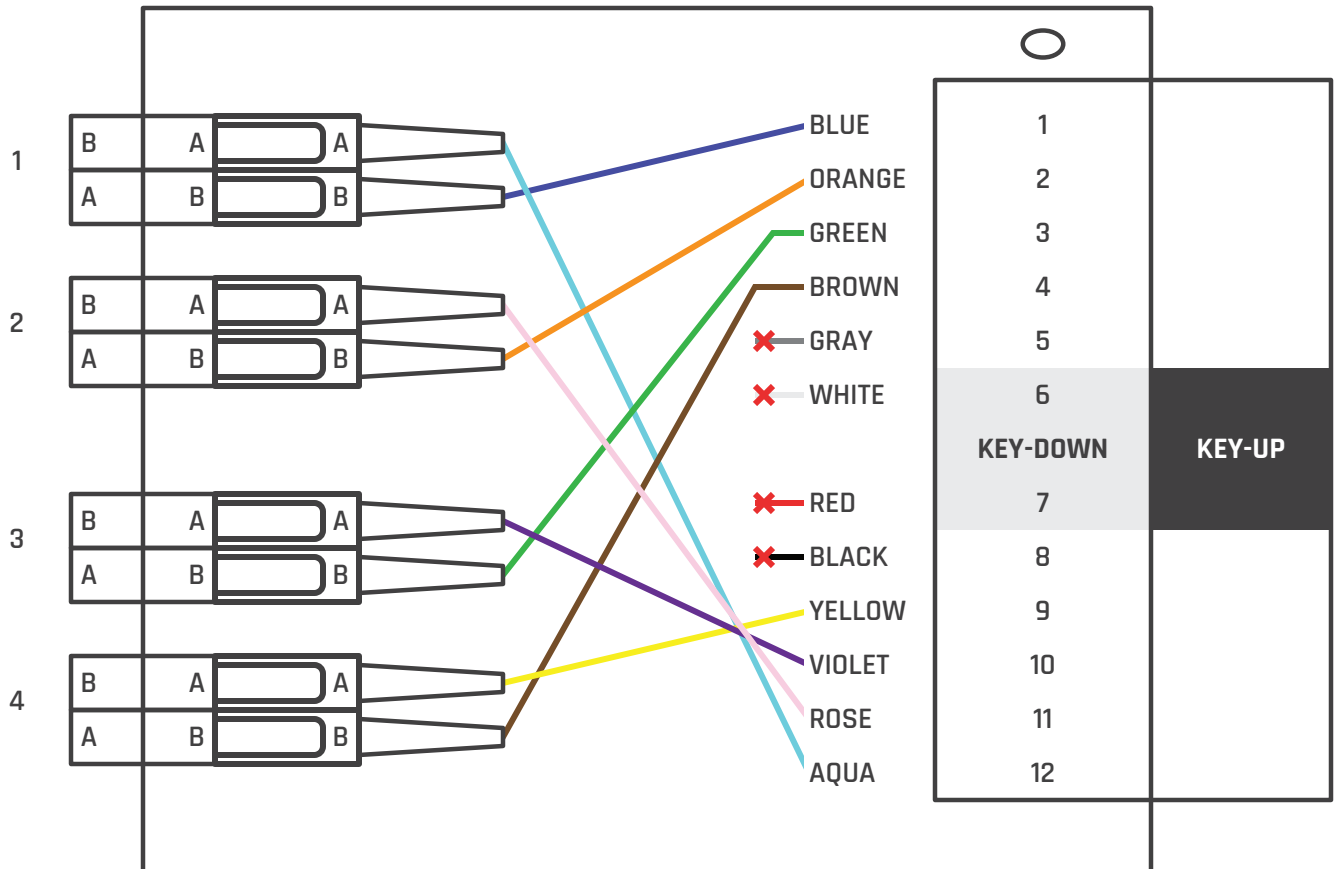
1
B A A
A B B

2
B A A
A B B

3
B A A
A B B

4
B A A
A B B

BLUE
ORANGE
GREEN
BROWN
GRAY
WHITE
RED
BLACK
YELLOW
VIOLET
ROSE
AQUA

| | |
|---|---|
| 1 | |
| 2 | |
| 3 | |
| 4 | |
| 5 | |
| 6 | |
| KEY-DOWN | KEY-UP |
| 7 | |
| 8 | |
| 9 | |
| 10 | |
| 11 | |
| 12 | |